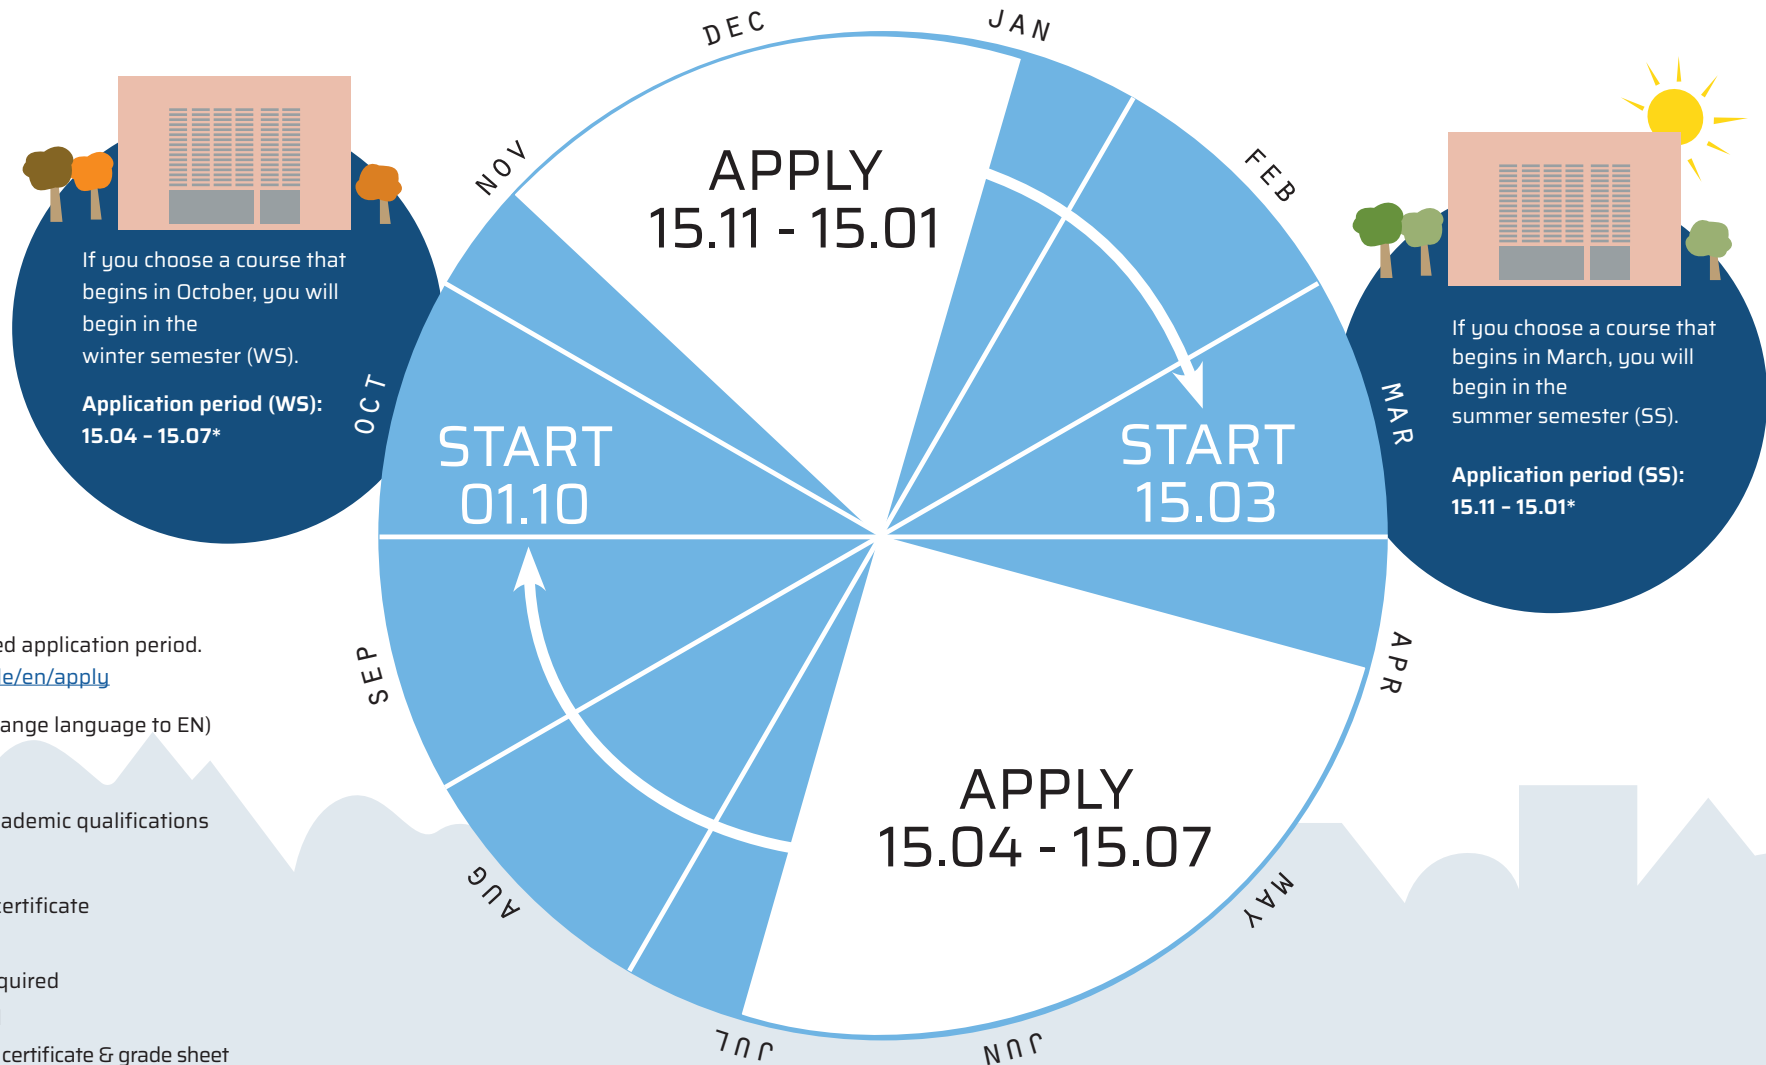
If you choose a course that begins in October, you will begin in the winter semester (WS).

**Application period (WS): 15.04 – 15.07***

DEC

JAN

NOV

FEB

APPLY
15.11 - 15.01

OCT

MAR

START
01.10

START
15.03

If you choose a course that begins in March, you will begin in the summer semester (SS).

**Application period (SS): 15.11 – 15.01***

SEP

APR

APPLY
15.04 - 15.07

AUG

MAY

JUL

JUN

ed application period.
le/en/apply
ange language to EN)
ademic qualifications
ertificate
quired
certificate & grade sheet